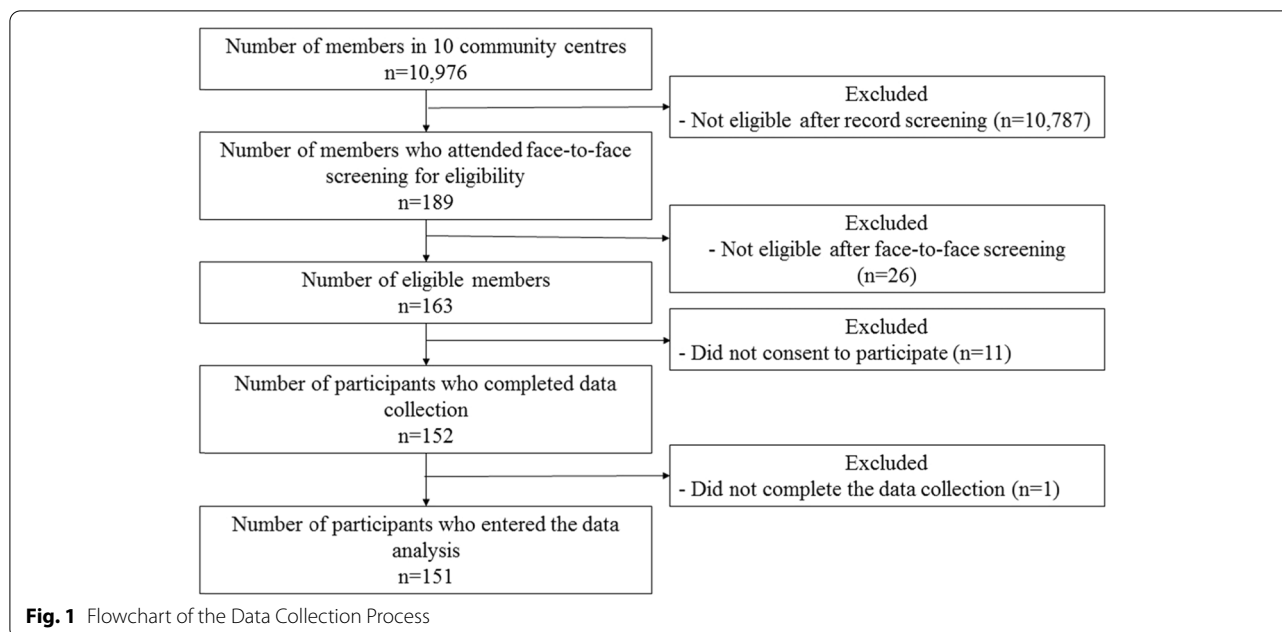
Number of members in 10 community centres
n=10,976

Excluded
- Not eligible after record screening (n=10,787)

Number of members who attended face-to-face screening for eligibility
n=189

Excluded
- Not eligible after face-to-face screening (n=26)

Number of eligible members
n=163

Excluded
- Did not consent to participate (n=11)

Number of participants who completed data collection
n=152

Excluded
- Did not complete the data collection (n=1)

Number of participants who entered the data analysis
n=151

**Fig. 1** Flowchart of the Data Collection Process